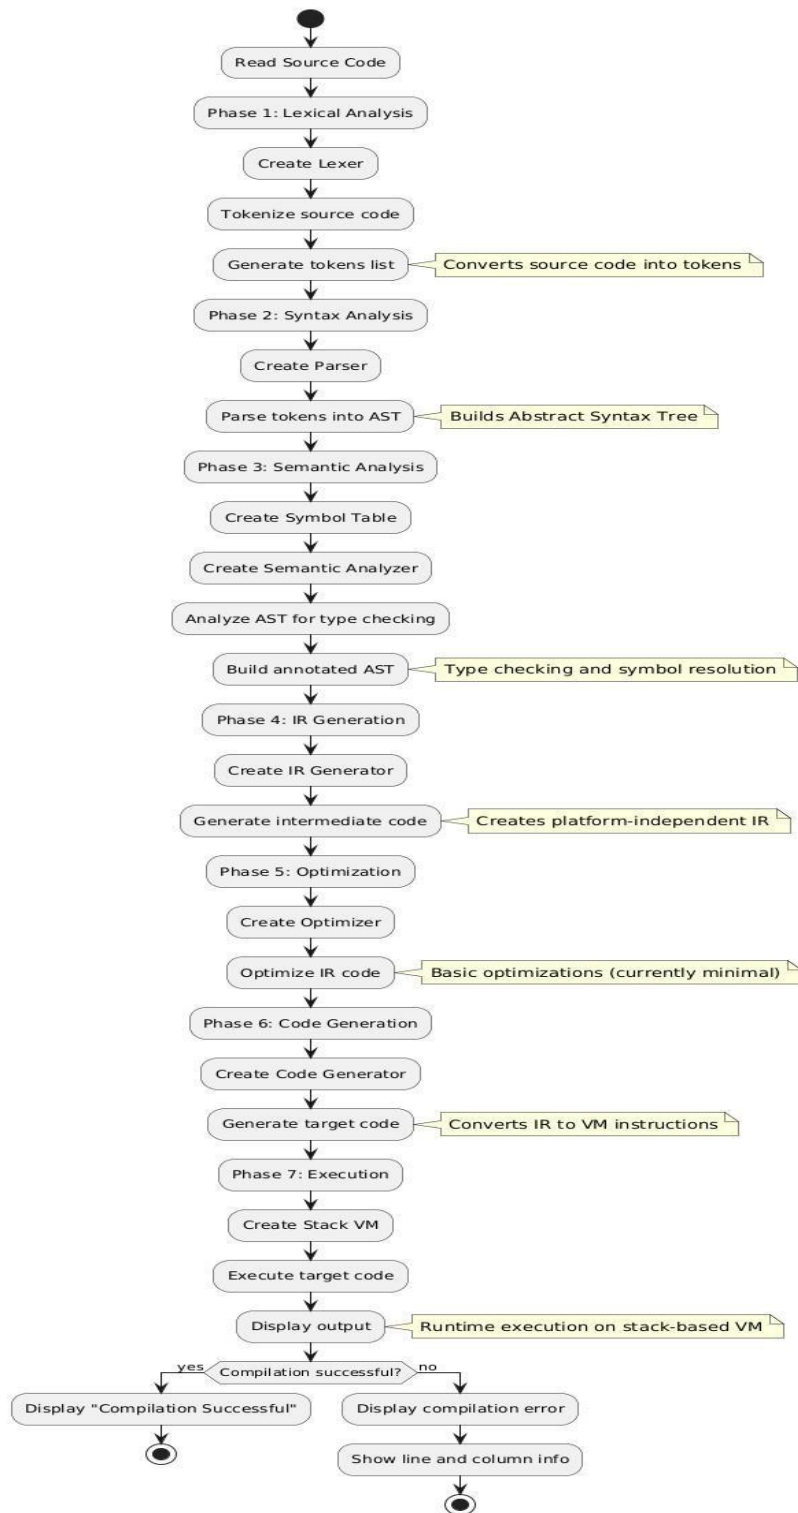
Read Source Code

Phase 1: Lexical Analysis

Create Lexer

Tokenize source code

Generate tokens list

Converts source code into tokens

Phase 2: Syntax Analysis

Create Parser

Parse tokens into AST

Builds Abstract Syntax Tree

Phase 3: Semantic Analysis

Create Symbol Table

Create Semantic Analyzer

Analyze AST for type checking

Build annotated AST

Type checking and symbol resolution

Phase 4: IR Generation

Create IR Generator

Generate intermediate code

Creates platform-independent IR

Phase 5: Optimization

Create Optimizer

Optimize IR code

Basic optimizations (currently minimal)

Phase 6: Code Generation

Create Code Generator

Generate target code

Converts IR to VM instructions

Phase 7: Execution

Create Stack VM

Execute target code

Display output

Runtime execution on stack-based VM

Compilation successful?

yes

no

Display "Compilation Successful"

Display compilation error

Show line and column info